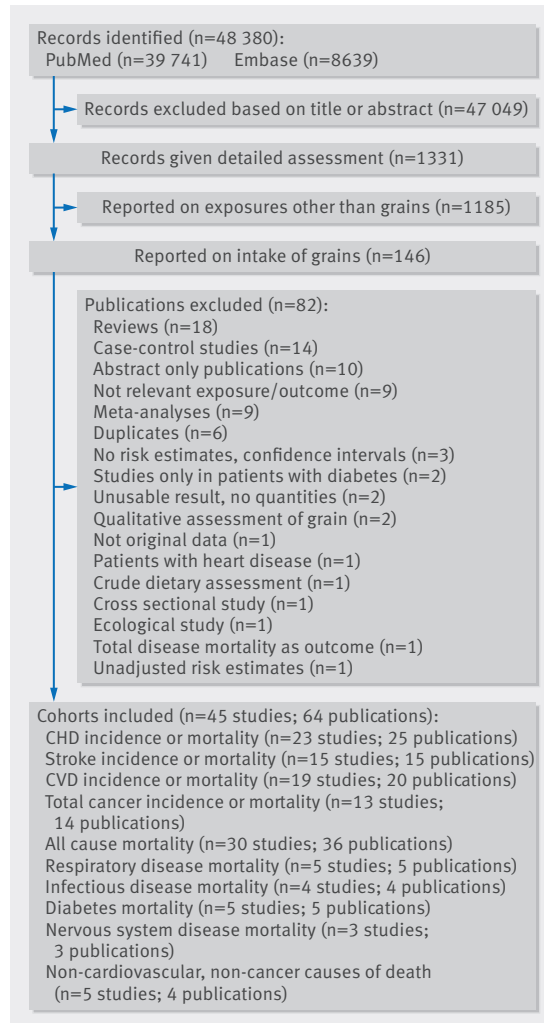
Records identified (n=48 380):
PubMed (n=39 741) Embase (n=8639)

Records excluded based on title or abstract (n=47 049)

Records given detailed assessment (n=1331)

Reported on exposures other than grains (n=1185)

Reported on intake of grains (n=146)

Publications excluded (n=82):
Reviews (n=18)
Case-control studies (n=14)
Abstract only publications (n=10)
Not relevant exposure/outcome (n=9)
Meta-analyses (n=9)
Duplicates (n=6)
No risk estimates, confidence intervals (n=3)
Studies only in patients with diabetes (n=2)
Unusable result, no quantities (n=2)
Qualitative assessment of grain (n=2)
Not original data (n=1)
Patients with heart disease (n=1)
Crude dietary assessment (n=1)
Cross sectional study (n=1)
Ecological study (n=1)
Total disease mortality as outcome (n=1)
Unadjusted risk estimates (n=1)

Cohorts included (n=45 studies; 64 publications):
CHD incidence or mortality (n=23 studies; 25 publications)
Stroke incidence or mortality (n=15 studies; 15 publications)
CVD incidence or mortality (n=19 studies; 20 publications)
Total cancer incidence or mortality (n=13 studies; 14 publications)
All cause mortality (n=30 studies; 36 publications)
Respiratory disease mortality (n=5 studies; 5 publications)
Infectious disease mortality (n=4 studies; 4 publications)
Diabetes mortality (n=5 studies; 5 publications)
Nervous system disease mortality (n=3 studies; 3 publications)
Non-cardiovascular, non-cancer causes of death (n=5 studies; 4 publications)